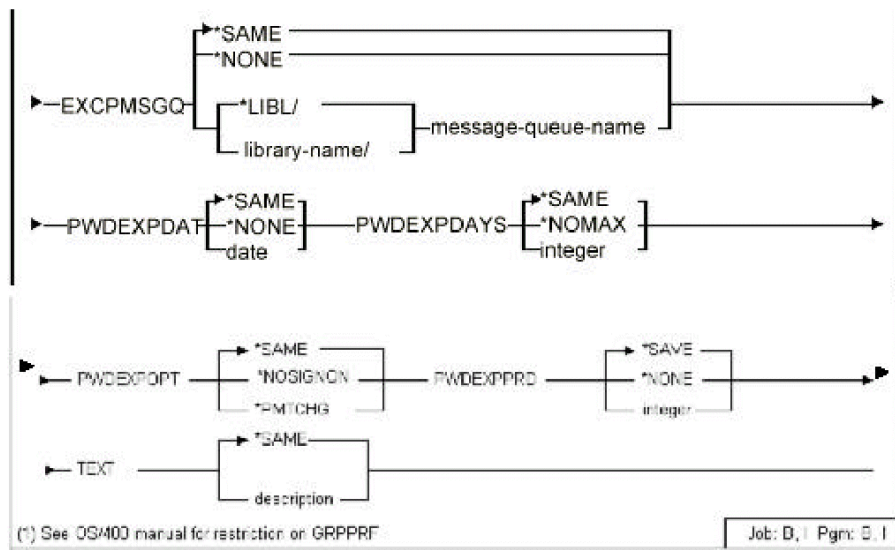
EXCPMSGQ *SAME *NONE *LIBL/ library-name/ message-queue-name

PWDEXPDAT *SAME *NONE date PWDEXPDAYS *SAME *NOMAX integer

PWDEXPOPT *SAME *NOSIGNON *PMTCHG PWDEXPPRD *SAVE *NONE integer

TEXT *SAME description

(1) See OS400 manual for restriction on GRPPRF

Job: D, I Pgm: B, I